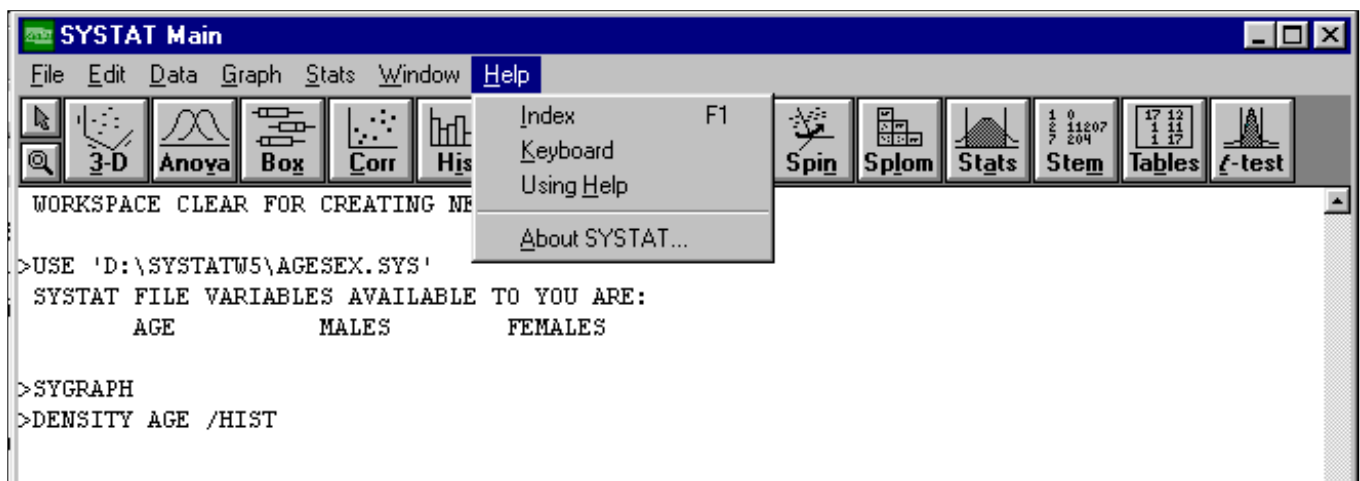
SYSTAT Main

File Edit Data Graph Stats Window Help

3-D Anova Box Corr His Spin Splom Stats Stem Tables t-test

Index F1
Keyboard
Using Help
About SYSTAT...

WORKSPACE CLEAR FOR CREATING NE

>USE 'D:\SYSTATW5\AGESEX.SYS'
SYSTAT FILE VARIABLES AVAILABLE TO YOU ARE:
AGE MALES FEMALES

>SYGRAPH
>DENSITY AGE /HIST